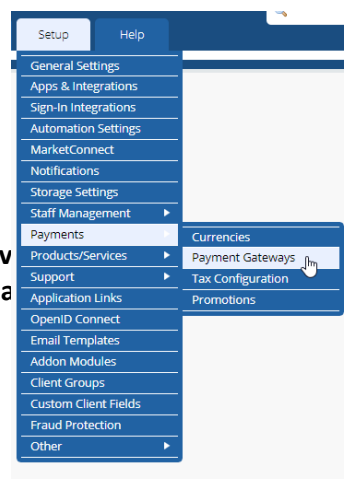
Setup
Help
General Settings
Apps & Integrations
Sign-In Integrations
Automation Settings
MarketConnect
Notifications
Storage Settings
Staff Management
Payments
Products/Services
Support
Application Links
OpenID Connect
Email Templates
Addon Modules
Client Groups
Custom Client Fields
Fraud Protection
Other

Currencies
Payment Gateways
Tax Configuration
Promotions

v
a